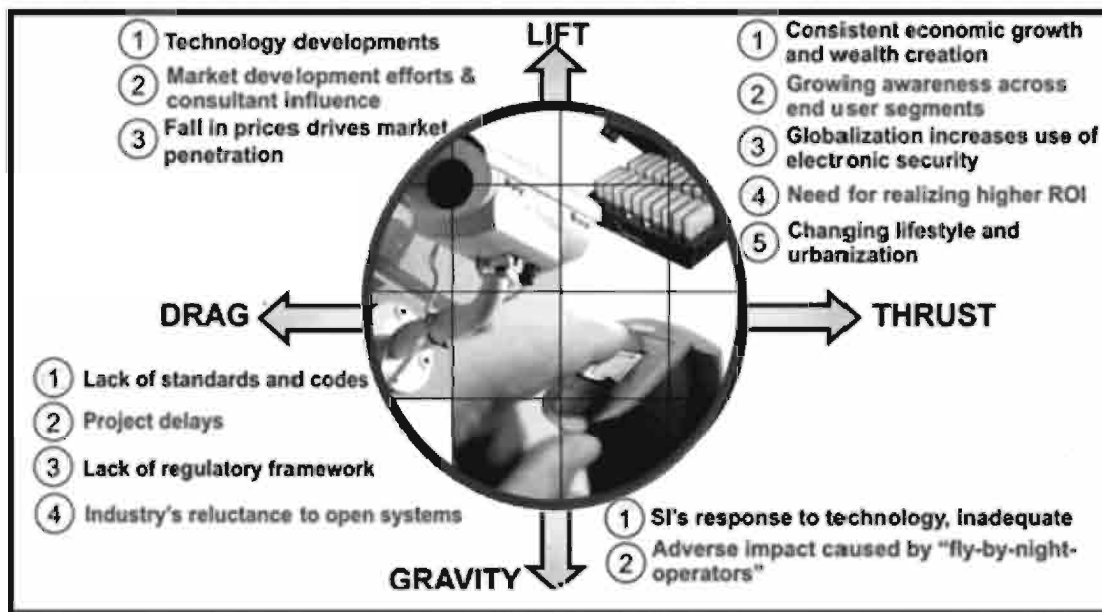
LIFT

1 Technology developments
2 Market development efforts & consultant influence
3 Fall in prices drives market penetration

1 Consistent economic growth and wealth creation
2 Growing awareness across end user segments
3 Globalization increases use of electronic security
4 Need for realizing higher ROI
5 Changing lifestyle and urbanization

DRAG

THRUST

1 Lack of standards and codes
2 Project delays
3 Lack of regulatory framework
4 Industry's reluctance to open systems

1 SI's response to technology, inadequate
2 Adverse impact caused by "fly-by-night-operators"

GRAVITY